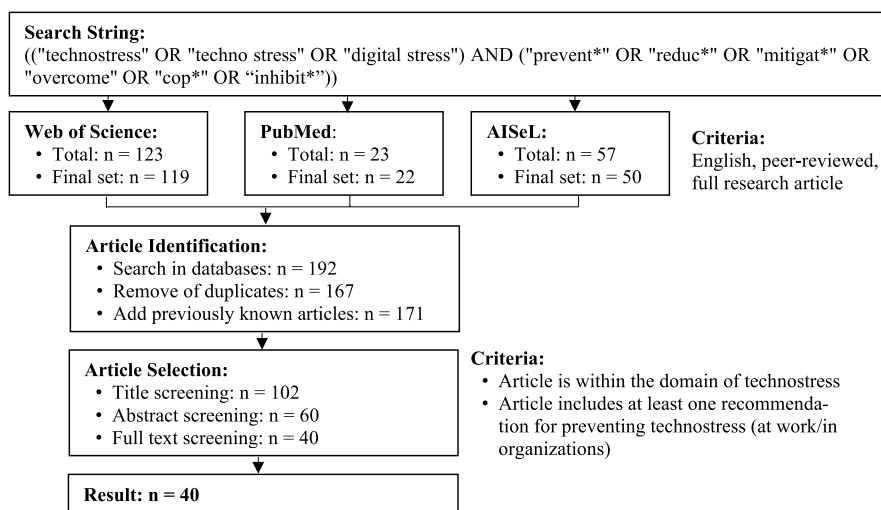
**Search String:**
(("technostress" OR "techno stress" OR "digital stress") AND ("prevent*" OR "reduc*" OR "mitigat*" OR "overcome" OR "cop*" OR "inhibit*"))

**Web of Science:**
- Total: n = 123
- Final set: n = 119

**PubMed**:
- Total: n = 23
- Final set: n = 22

**AISeL:**
- Total: n = 57
- Final set: n = 50

**Criteria:**
English, peer-reviewed, full research article

**Article Identification:**
- Search in databases: n = 192
- Remove of duplicates: n = 167
- Add previously known articles: n = 171

**Article Selection:**
- Title screening: n = 102
- Abstract screening: n = 60
- Full text screening: n = 40

**Criteria:**
- Article is within the domain of technostress
- Article includes at least one recommendation for preventing technostress (at work/in organizations)

**Result: n = 40**